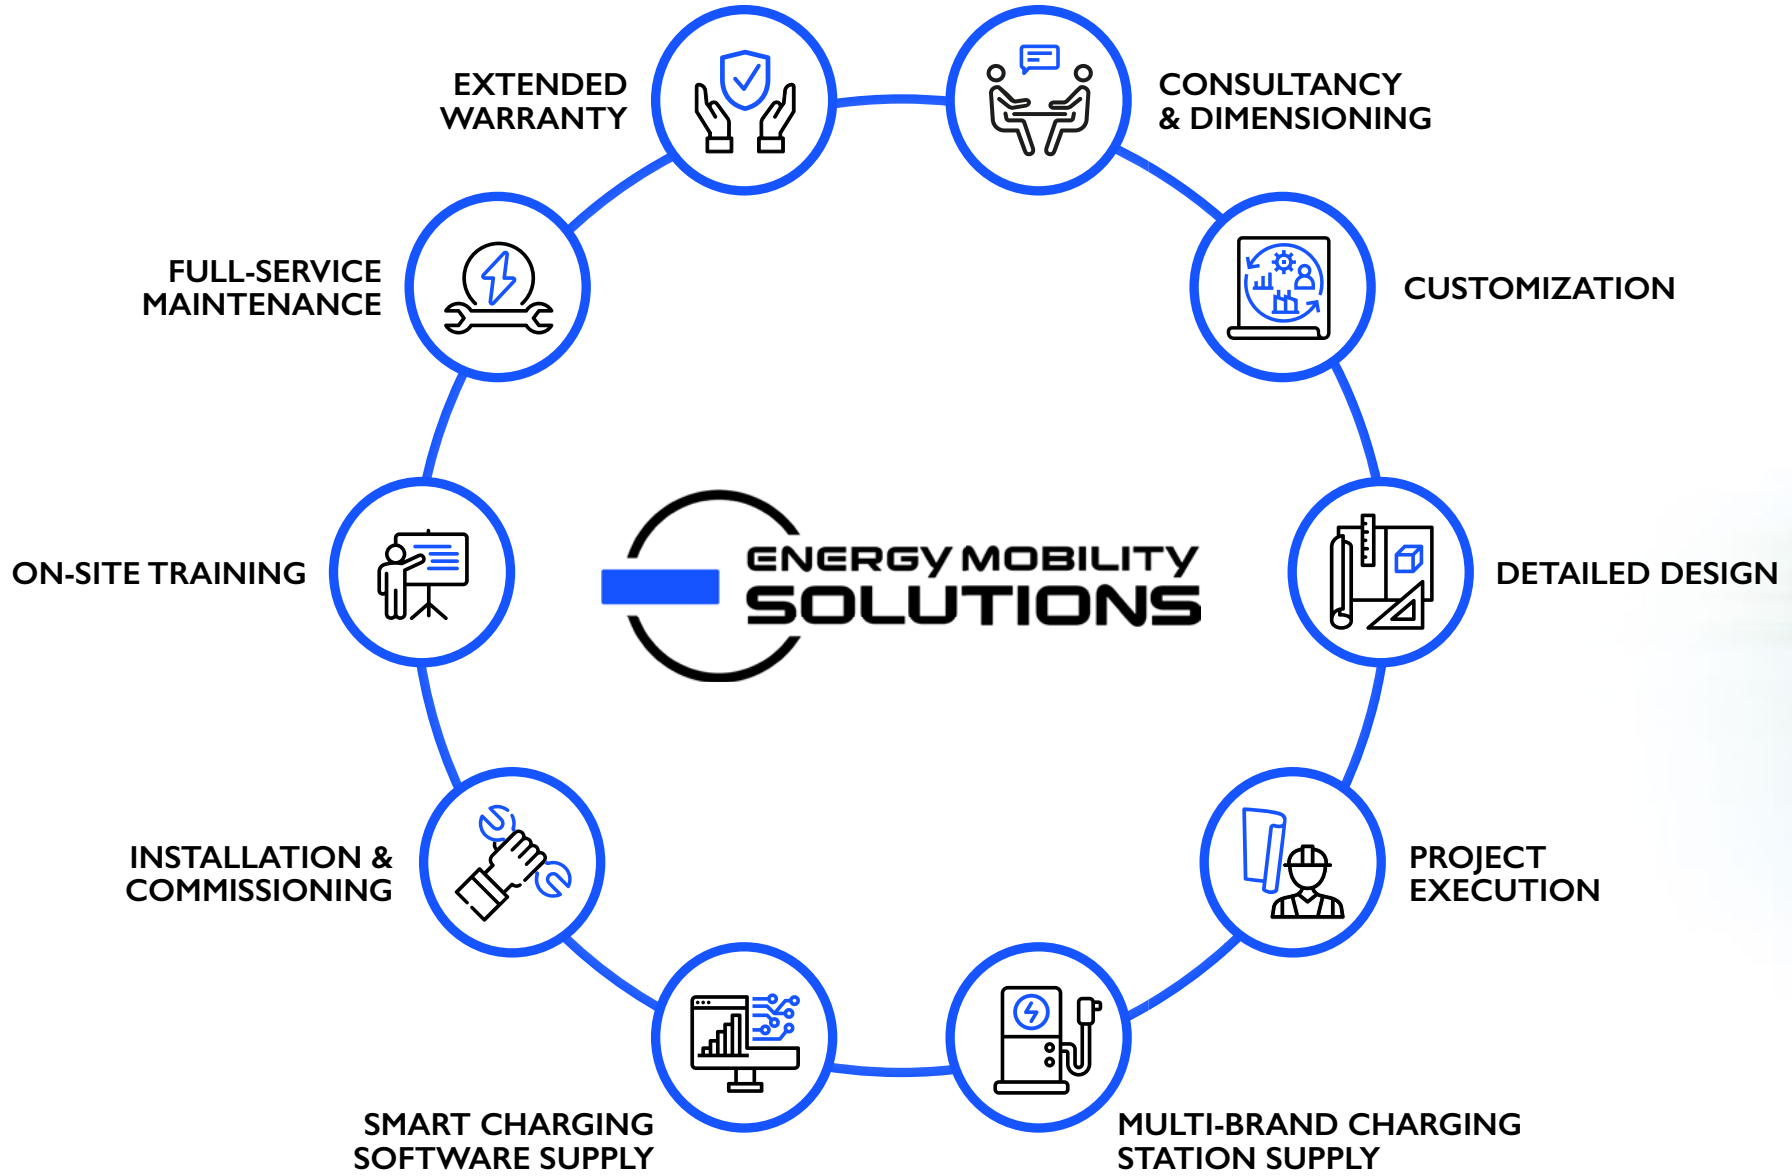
EXTENDED WARRANTY

CONSULTANCY & DIMENSIONING

FULL-SERVICE MAINTENANCE

CUSTOMIZATION

ON-SITE TRAINING

ENERGY MOBILITY SOLUTIONS

DETAILED DESIGN

INSTALLATION & COMMISSIONING

PROJECT EXECUTION

SMART CHARGING SOFTWARE SUPPLY

MULTI-BRAND CHARGING STATION SUPPLY